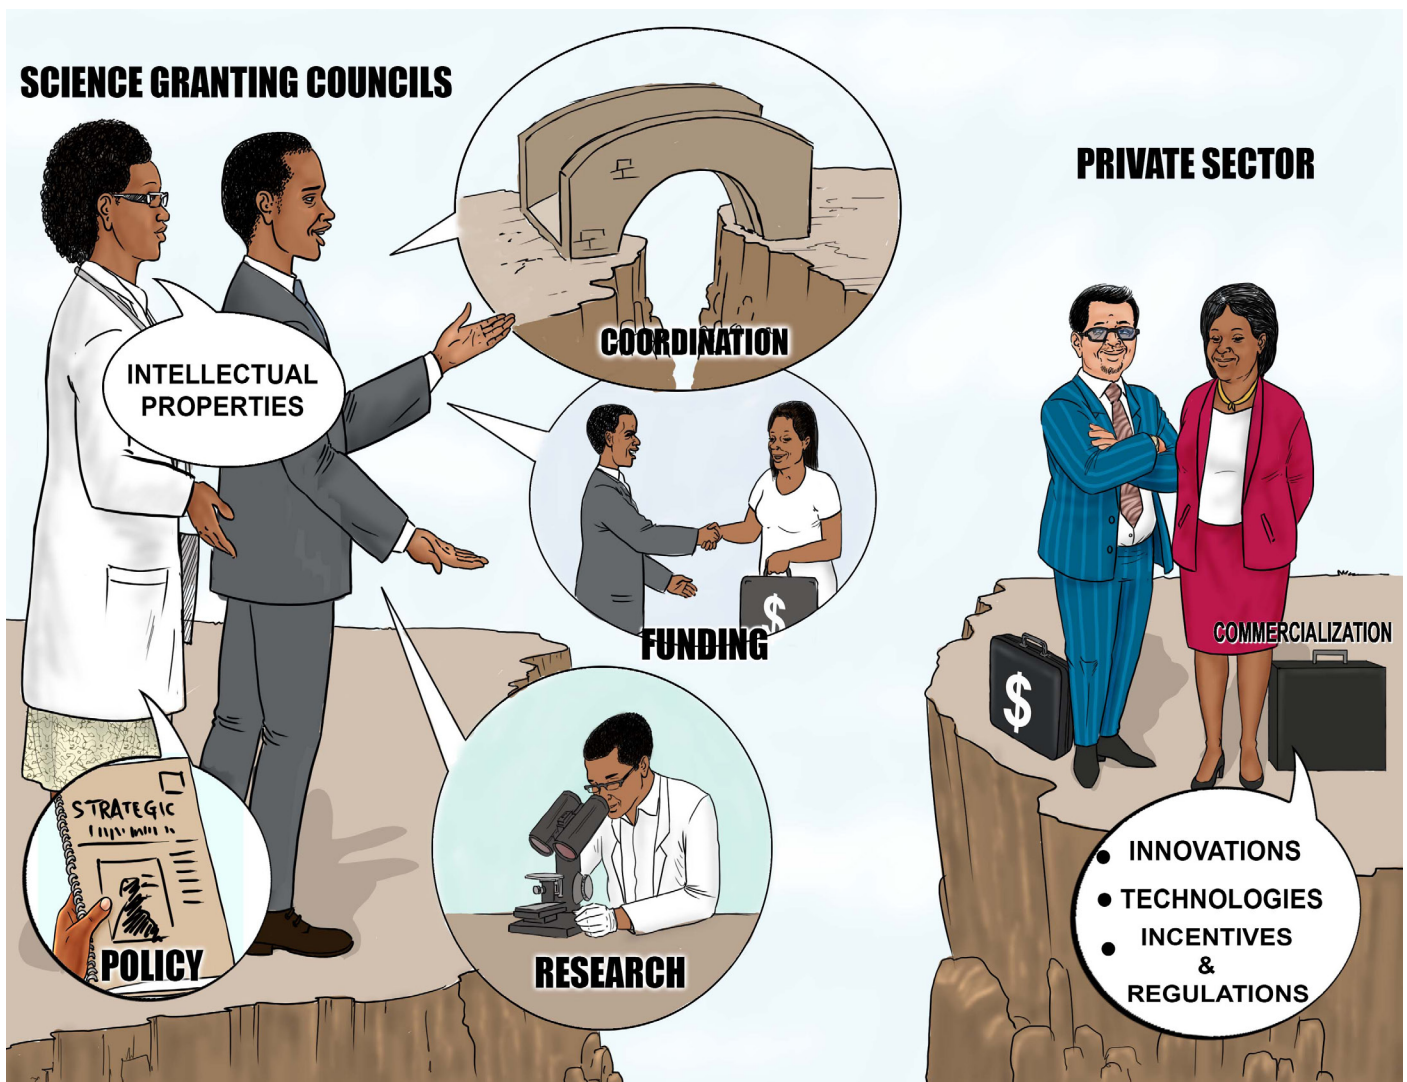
SCIENCE GRANTING COUNCILS

PRIVATE SECTOR

COORDINATION

INTELLECTUAL PROPERTIES

FUNDING

$

COMMERCIALIZATION

$

STRATEGIC

POLICY

RESEARCH

• INNOVATIONS
• TECHNOLOGIES
• INCENTIVES & REGULATIONS